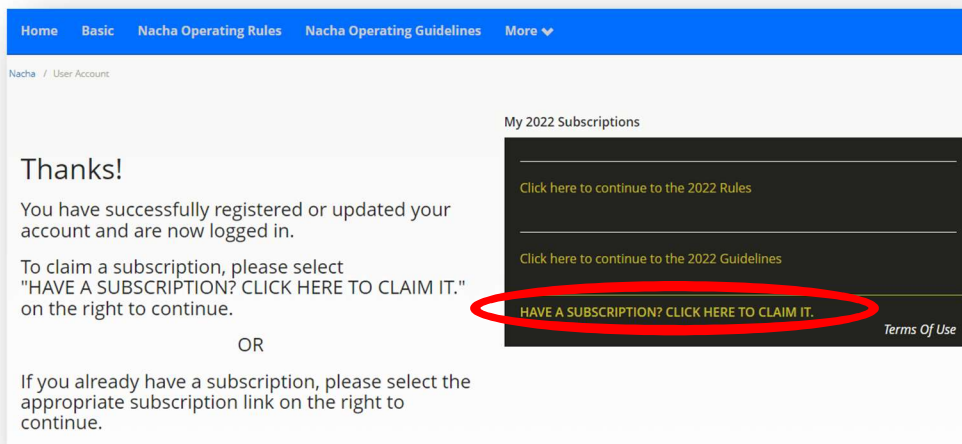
Home Basic Nacha Operating Rules Nacha Operating Guidelines More

Nacha / User Account

Thanks!

You have successfully registered or updated your account and are now logged in.

To claim a subscription, please select "HAVE A SUBSCRIPTION? CLICK HERE TO CLAIM IT." on the right to continue.

OR

If you already have a subscription, please select the appropriate subscription link on the right to continue.

My 2022 Subscriptions

Click here to continue to the 2022 Rules

Click here to continue to the 2022 Guidelines

HAVE A SUBSCRIPTION? CLICK HERE TO CLAIM IT.

Terms Of Use